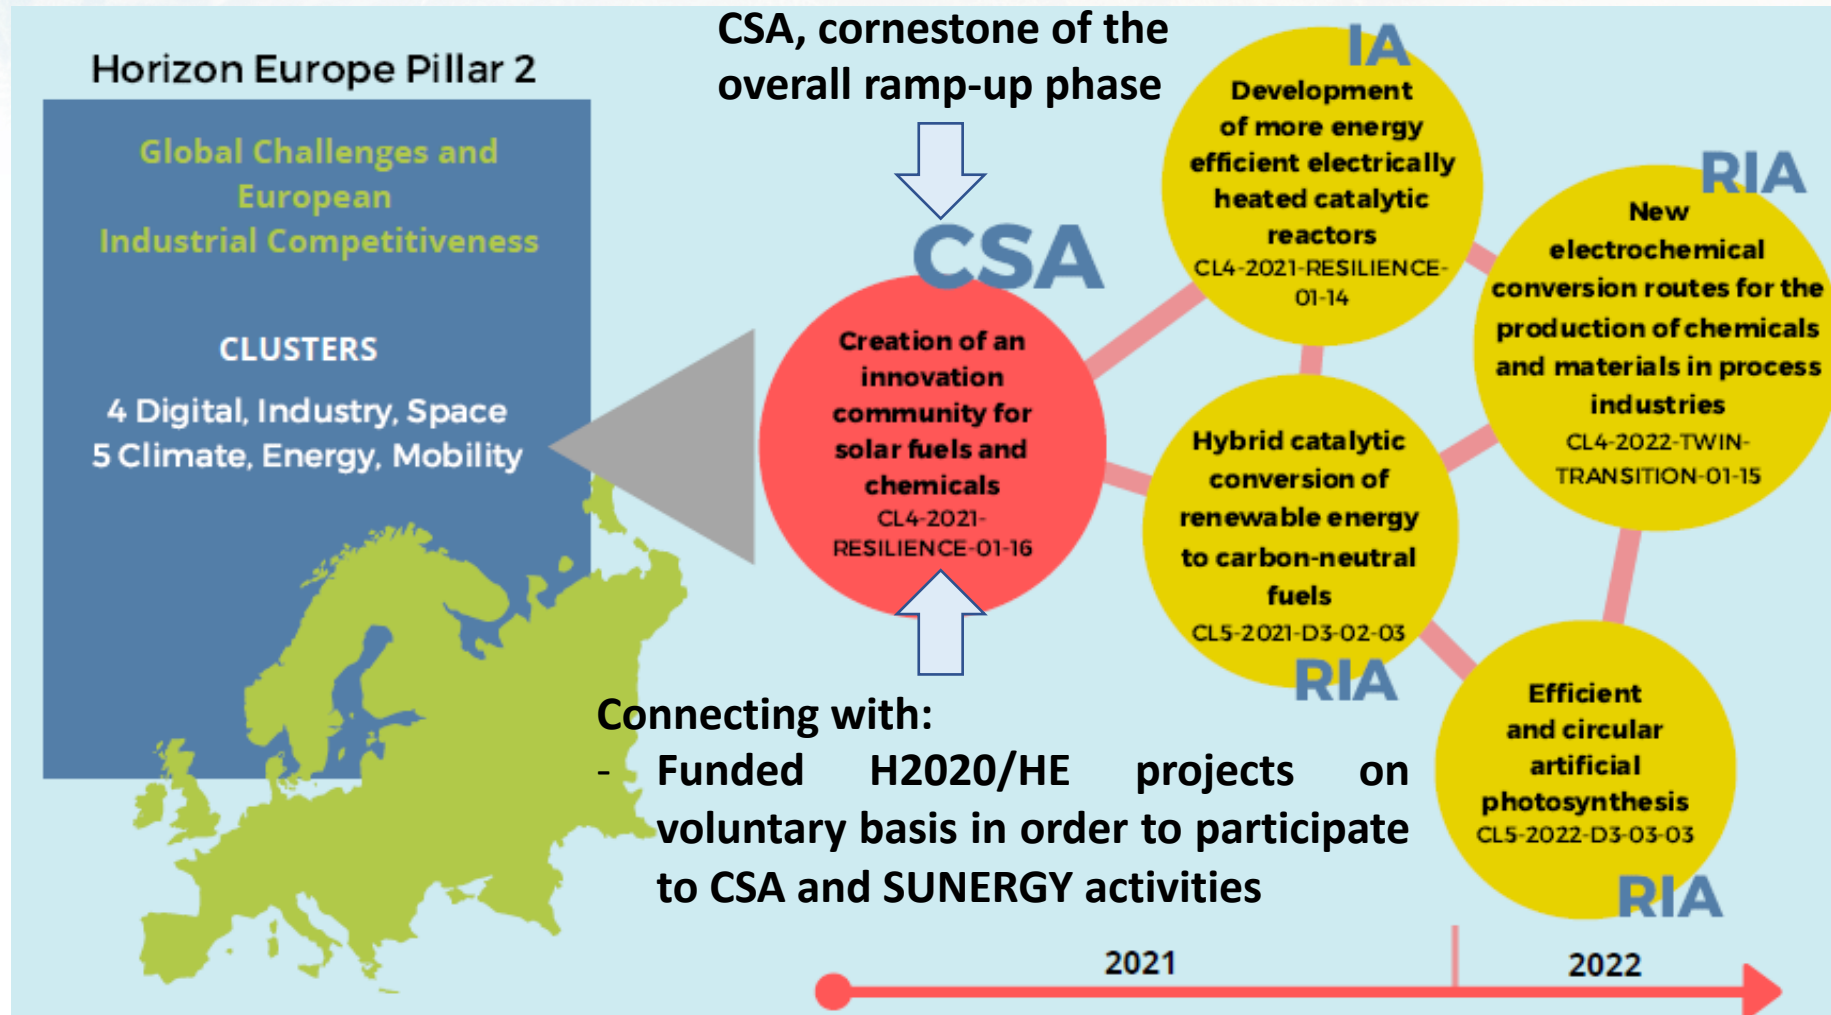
Horizon Europe Pillar 2

Global Challenges and European Industrial Competitiveness

CLUSTERS

4 Digital, Industry, Space
5 Climate, Energy, Mobility

CSA, cornestone of the overall ramp-up phase

CSA

Creation of an innovation community for solar fuels and chemicals
CL4-2021-RESILIENCE-01-16

IA

Development of more energy efficient electrically heated catalytic reactors
CL4-2021-RESILIENCE-01-14

RIA

New electrochemical conversion routes for the production of chemicals and materials in process industries
CL4-2022-TWIN-TRANSITION-01-15

Hybrid catalytic conversion of renewable energy to carbon-neutral fuels
CL5-2021-D3-02-03

RIA

Efficient and circular artificial photosynthesis
CL5-2022-D3-03-03

RIA

Connecting with:
- Funded H2020/HE projects on voluntary basis in order to participate to CSA and SUNERGY activities

2021

2022